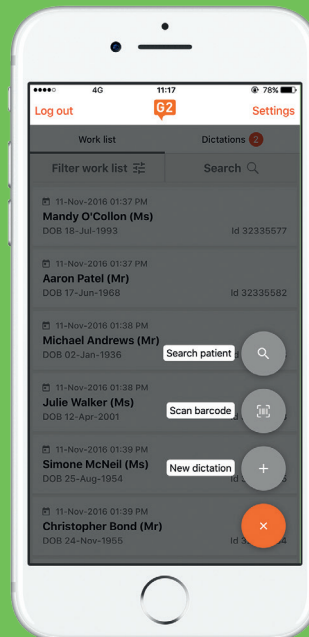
••••○ 4G 11:17 78%

Log out G2 Settings

Work list

Dictations 2

Filter work list

Search

11-Nov-2016 01:37 PM
Mandy O'Collon (Ms)
DOB 18-Jul-1993 Id 32335577

11-Nov-2016 01:37 PM
Aaron Patel (Mr)
DOB 17-Jun-1968 Id 32335582

11-Nov-2016 01:38 PM
Michael Andrews (Mr)
DOB 02-Jan-1936

Search patient

11-Nov-2016 01:38 PM
Julie Walker (Ms)
DOB 12-Apr-2001

Scan barcode

11-Nov-2016 01:39 PM
Simone McNeil (Ms)
DOB 25-Aug-1954 Id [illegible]

New dictation

11-Nov-2016 01:39 PM
Christopher Bond (Mr)
DOB 24-Nov-1955 Id 3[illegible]4